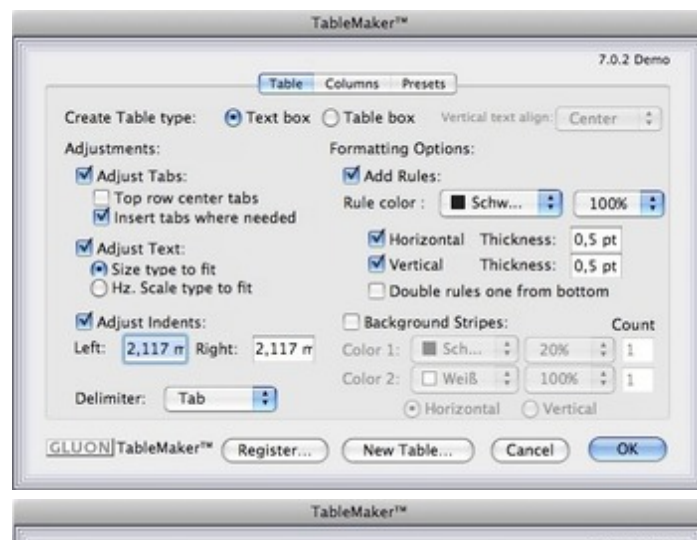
TableMaker™

7.0.2 Demo

Table Columns Presets

Create Table type: Text box Table box Vertical text align: Center

Adjustments:

Adjust Tabs:

Top row center tabs

Insert tabs where needed

Adjust Text:

Size type to fit

Hz. Scale type to fit

Adjust Indents:

Left: 2,117 m Right: 2,117 m

Delimiter: Tab

Formatting Options:

Add Rules:

Rule color : Schw... 100%

Horizontal Thickness: 0,5 pt

Vertical Thickness: 0,5 pt

Double rules one from bottom

Background Stripes: Count

Color 1: Sch... 20% 1

Color 2: Weiß 100% 1

Horizontal Vertical

GLUON TableMaker™ Register... New Table... Cancel OK

TableMaker™